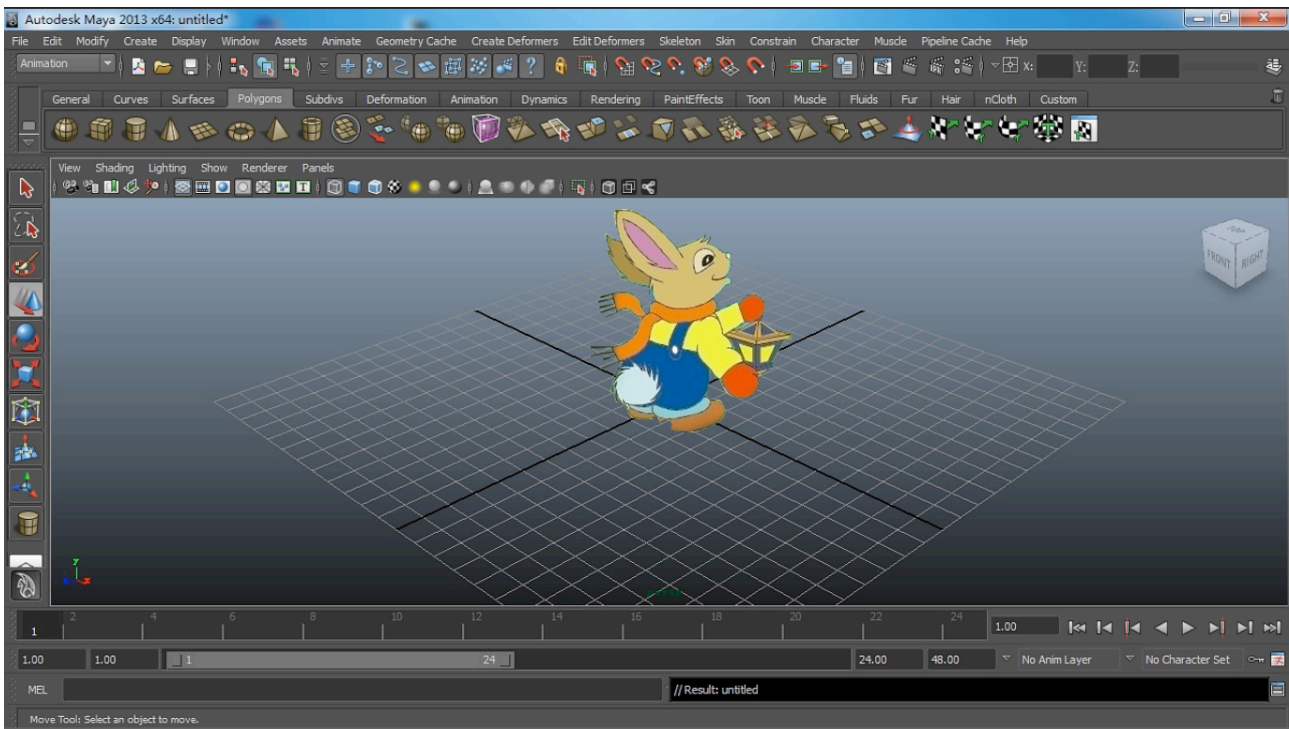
Autodesk Maya 2013 x64: untitled*

File Edit Modify Create Display Window Assets Animate Geometry Cache Create Deformers Edit Deformers Skeleton Skin Constrain Character Muscle Pipeline Cache Help

Animation

X: Y: Z:

General Curves Surfaces Polygons Subdivs Deformation Animation Dynamics Rendering PaintEffects Toon Muscle Fluids Fur Hair nCloth Custom

View Shading Lighting Show Renderer Panels

FRONT RIGHT

1 2 4 6 8 10 12 14 16 18 20 22 24 1.00

1.00 1.00 1 24 24.00 48.00 No Anim Layer No Character Set

MEL // Result: untitled

Move Tool: Select an object to move.